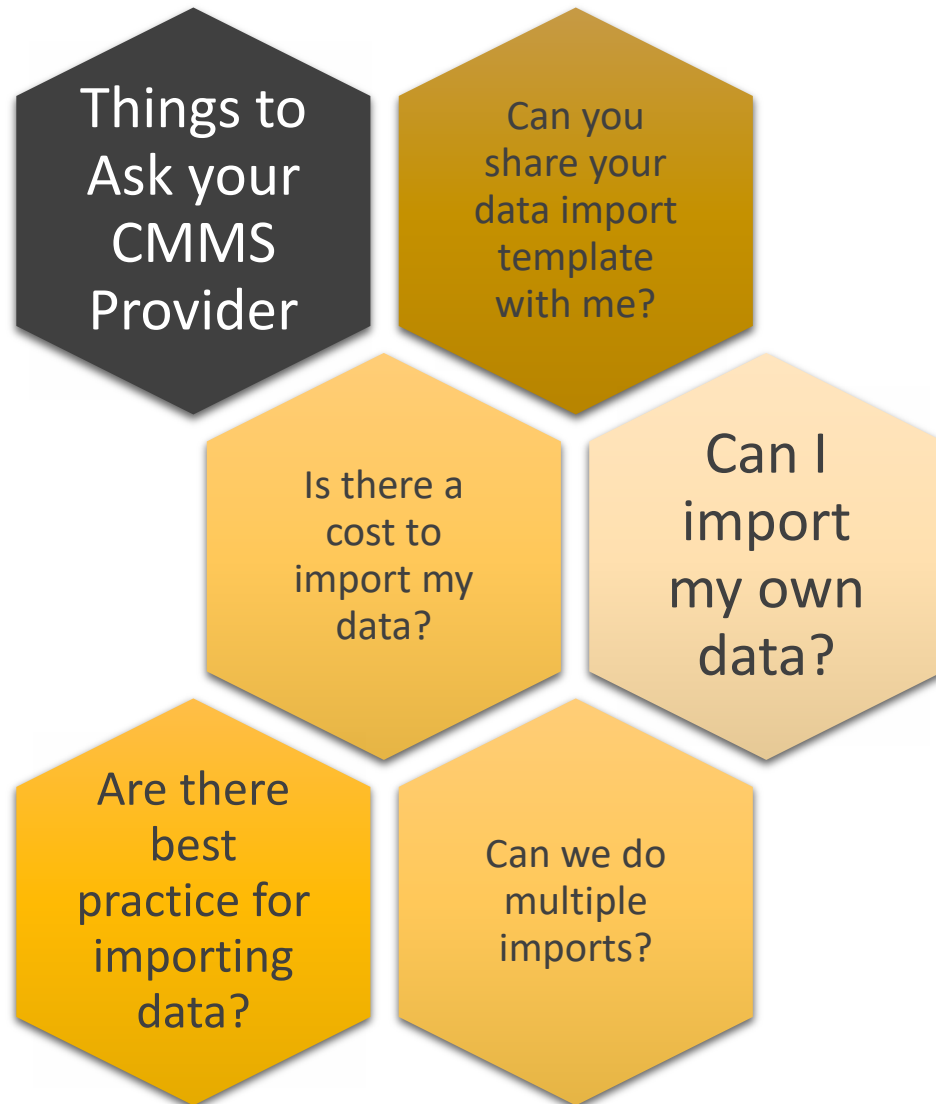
Things to Ask your CMMS Provider

Can you share your data import template with me?

Is there a cost to import my data?

Can I import my own data?

Are there best practice for importing data?

Can we do multiple imports?